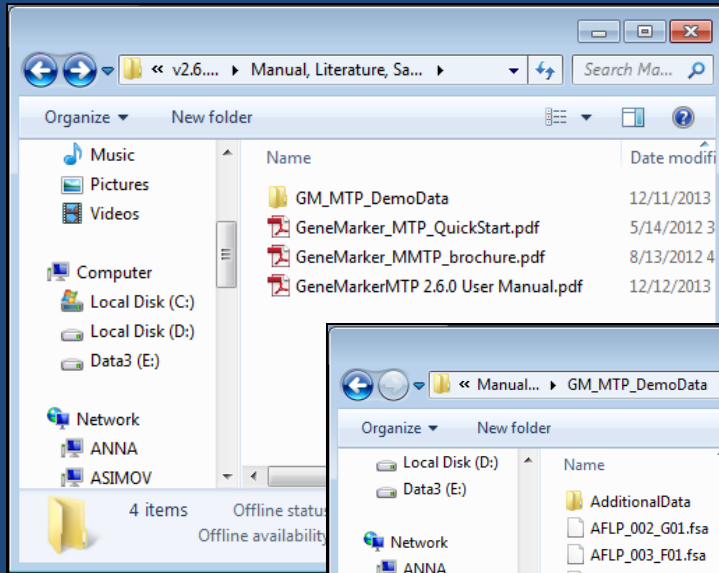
« v2.6.... ▸ Manual, Literature, Sa... ▸

Search Ma...

Organize ▾ New folder

Music
Pictures
Videos
Computer
Local Disk (C:)
Local Disk (D:)
Data3 (E:)
Network
ANNA
ASIMOV

| Name | Date modifi |
|---|---|
| GM_MTP_DemoData | 12/11/2013 |
| GeneMarker_MTP_QuickStart.pdf | 5/14/2012 3 |
| GeneMarker_MMTP_brochure.pdf | 8/13/2012 4 |
| GeneMarkerMTP 2.6.0 User Manual.pdf | 12/12/2013 |

4 items Offline status
Offline availability

« Manual... ▸ GM_MTP_DemoData

Organize ▾ New folder

Local Disk (D:)
Data3 (E:)
Network
ANNA

Name
AdditionalData
AFLP_002_G01.fsa
AFLP_003_F01.fsa